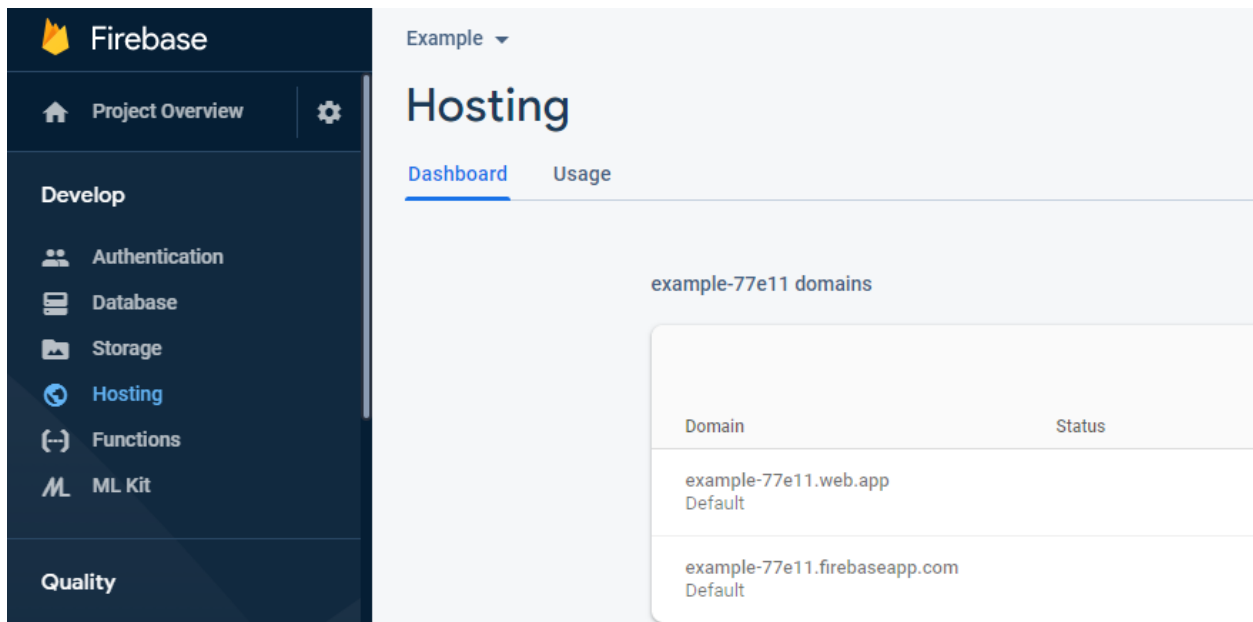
Firebase

Project Overview

Develop

Authentication
Database
Storage
Hosting
Functions
ML Kit

Quality

Example

Hosting

Dashboard Usage

example-77e11 domains

| Domain | Status |
|---|---|
| example-77e11.web.app Default | |
| example-77e11.firebaseapp.com Default | |